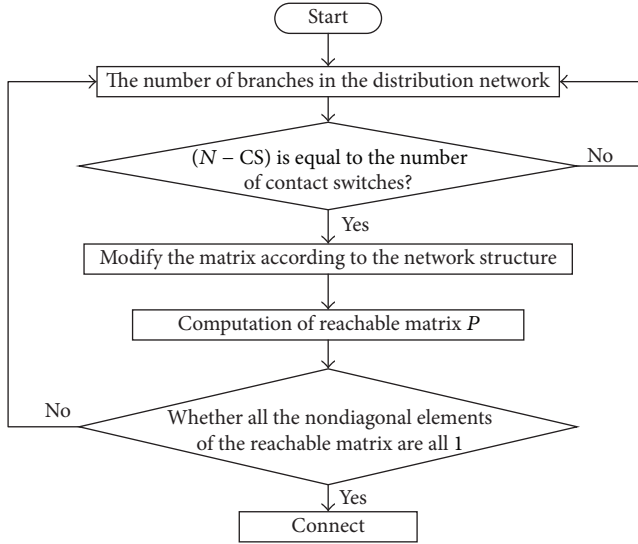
Start

The number of branches in the distribution network

($N$ – CS) is equal to the number of contact switches?

No

Yes

Modify the matrix according to the network structure

Computation of reachable matrix $P$

No

Whether all the nondiagonal elements of the reachable matrix are all 1

Yes

Connect